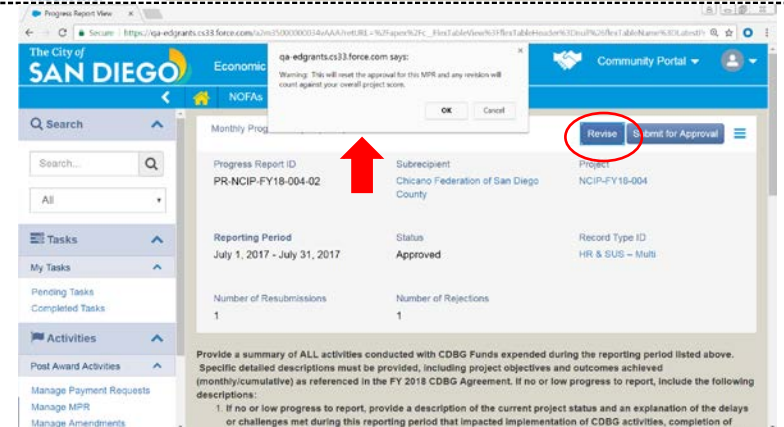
Progress Report View

Secure | https://qa-edgrants.cs33.force.com/a2m35000000034vAAA/retURL=%2Fapex%2Fc__FlexTableView%3FflexTableHeader%3DnsP%26flexTableName%3DLatest%

The City of SAN DIEGO

Economic

Community Portal

NOFAs

qa-edgrants.cs33.force.com says:

Warning: This will reset the approval for this MPR and any revision will count against your overall project score.

OK

Cancel

Search

Search...

All

Tasks

My Tasks

Pending Tasks

Completed Tasks

Activities

Post Award Activities

Manage Payment Requests

Manage MPR

Manage Amendments

Monthly Prog

Revise

Submit for Approval

Progress Report ID
PR-NCIP-FY18-004-02

Subrecipient
Chicano Federation of San Diego County

Project
NCIP-FY18-004

Reporting Period
July 1, 2017 - July 31, 2017

Status
Approved

Record Type ID
HR & SUS – Multi

Number of Resubmissions
1

Number of Rejections
1

Provide a summary of ALL activities conducted with CDBG Funds expended during the reporting period listed above. Specific detailed descriptions must be provided, including project objectives and outcomes achieved (monthly/cumulative) as referenced in the FY 2018 CDBG Agreement. If no or low progress to report, include the following descriptions:

1. If no or low progress to report, provide a description of the current project status and an explanation of the delays or challenges met during this reporting period that impacted implementation of CDBG activities, completion of